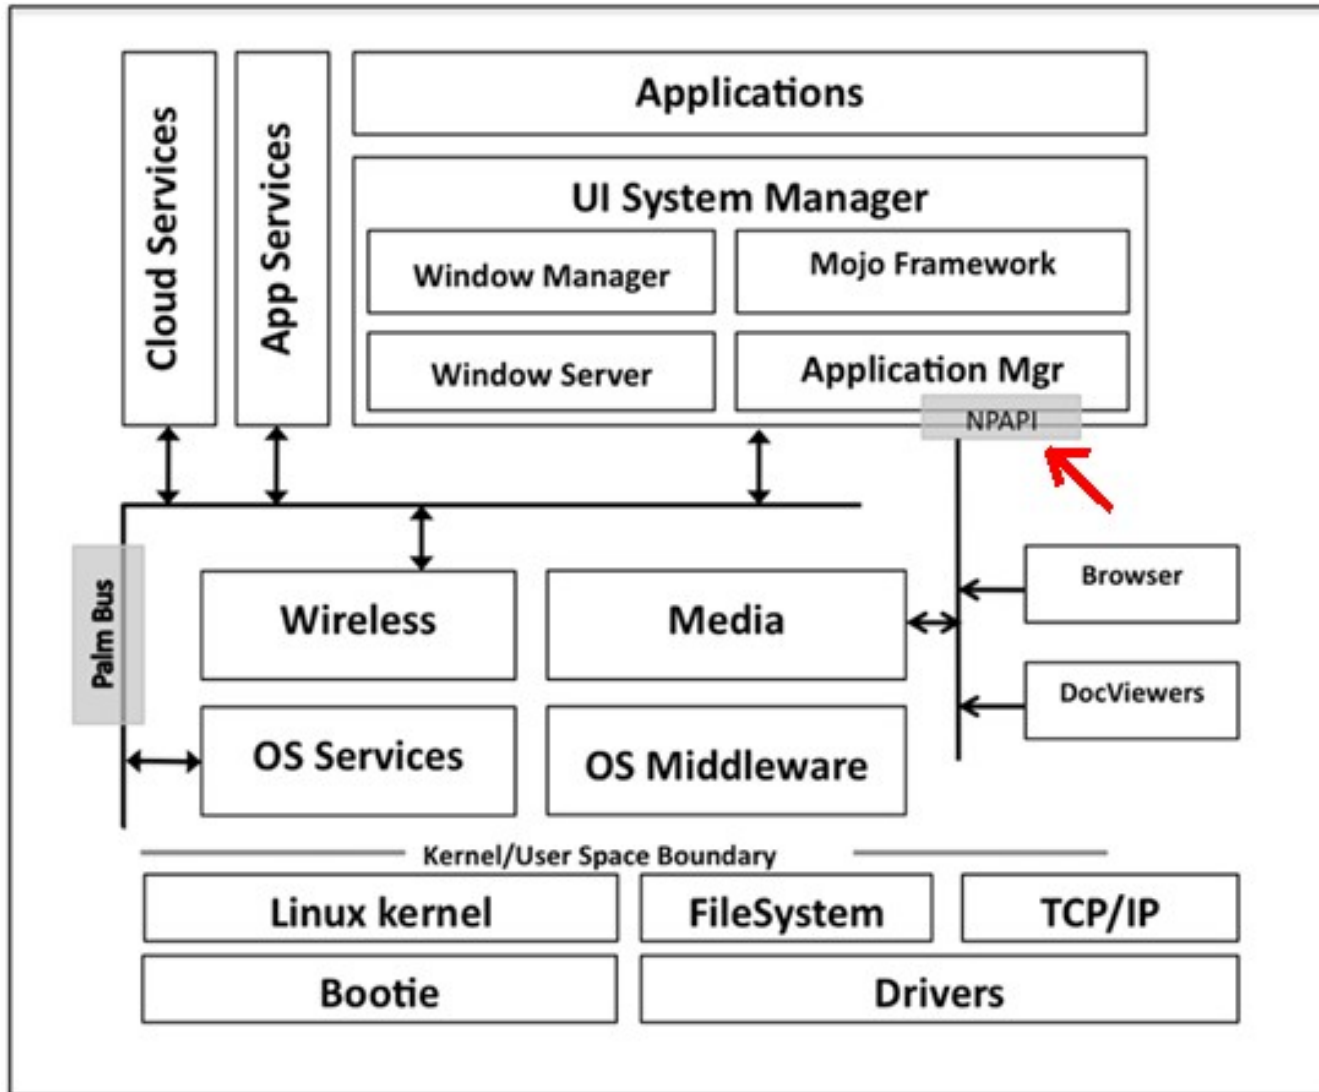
Cloud Services

App Services

Applications

UI System Manager

Window Manager

Mojo Framework

Window Server

Application Mgr

NPAPI

Palm Bus

Wireless

Media

Browser

DocViewers

OS Services

OS Middleware

Kernel/User Space Boundary

Linux kernel

FileSystem

TCP/IP

Bootie

Drivers